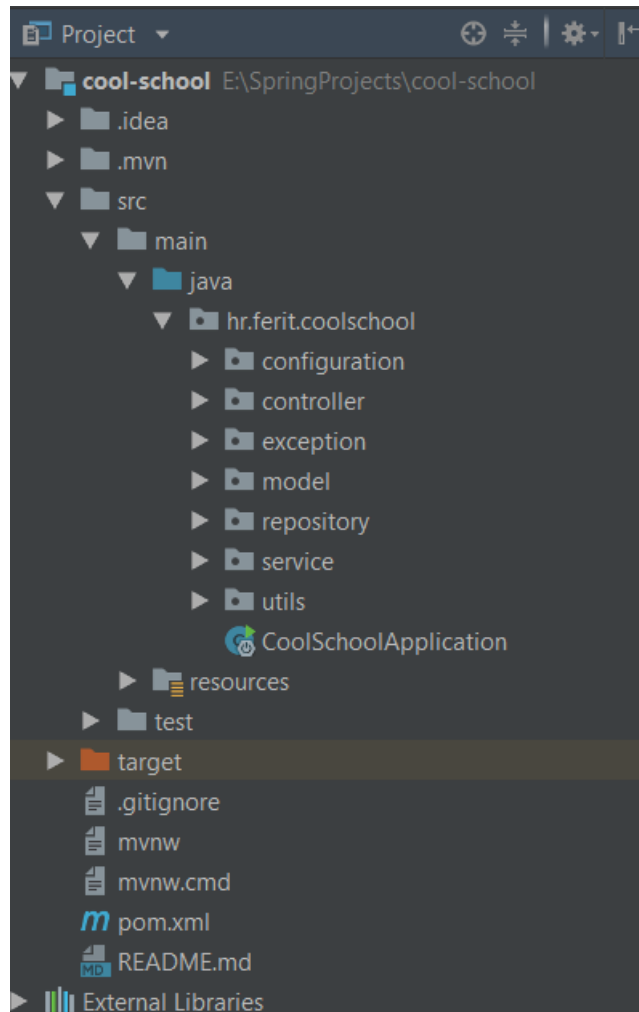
Project

cool-school E:\SpringProjects\cool-school
.idea
.mvn
src
main
java
hr.ferit.coolschool
configuration
controller
exception
model
repository
service
utils
CoolSchoolApplication
resources
test
target
.gitignore
mvnw
mvnw.cmd
pom.xml
MD README.md
External Libraries